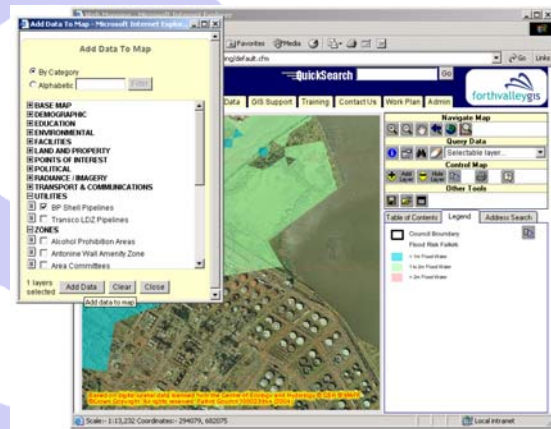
Add Data To Map - Microsoft Internet Explorer

Add Data To Map

By Category
Alphabetic
Filter

BASE MAP
DEMOGRAPHIC
EDUCATION
ENVIRONMENTAL
FACILITIES
LAND AND PROPERTY
POINTS OF INTEREST
POLITICAL
RADIANCE / IMAGERY
TRANSPORT & COMMUNICATIONS
UTILITIES
BP Shell Pipelines
Transco LDZ Pipelines
ZONES
Alcohol Prohibition Areas
Antonine Wall Amenity Zone
Area Committees

1 layers selected
Add Data
Clear
Close
Add data to map

Favorites
Media
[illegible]ng/default.cfm
Go
Links

QuickSearch
Go
forthvalleygis

Data
GIS Support
Training
Contact Us
Work Plan
Admin

Navigate Map
Query Data
Selectable layer...
Control Map
Other Tools

Table of Contents
Legend
Address Search

Council Boundary
Flood Risk Falkirk
< 1in Flood Water
1 to 2m Flood Water
> 2m Flood Water

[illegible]

Scale:- 1:13,232 Coordinates:- 294079, 682075
Local intranet